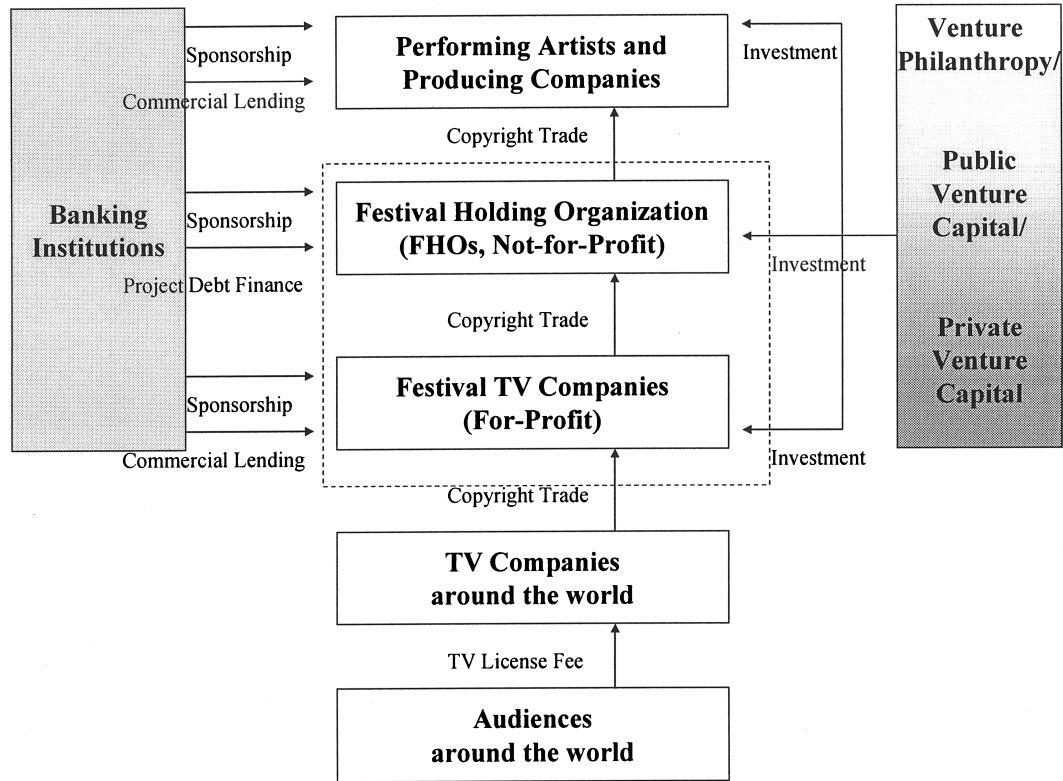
Banking Institutions

Sponsorship

Commercial Lending

Sponsorship

Project Debt Finance

Sponsorship

Commercial Lending

Performing Artists and Producing Companies

Copyright Trade

Festival Holding Organization (FHOs, Not-for-Profit)

Copyright Trade

Festival TV Companies (For-Profit)

Copyright Trade

TV Companies around the world

TV License Fee

Audiences around the world

Investment

Investment

Investment

Venture Philanthropy/

Public Venture Capital/

Private Venture Capital